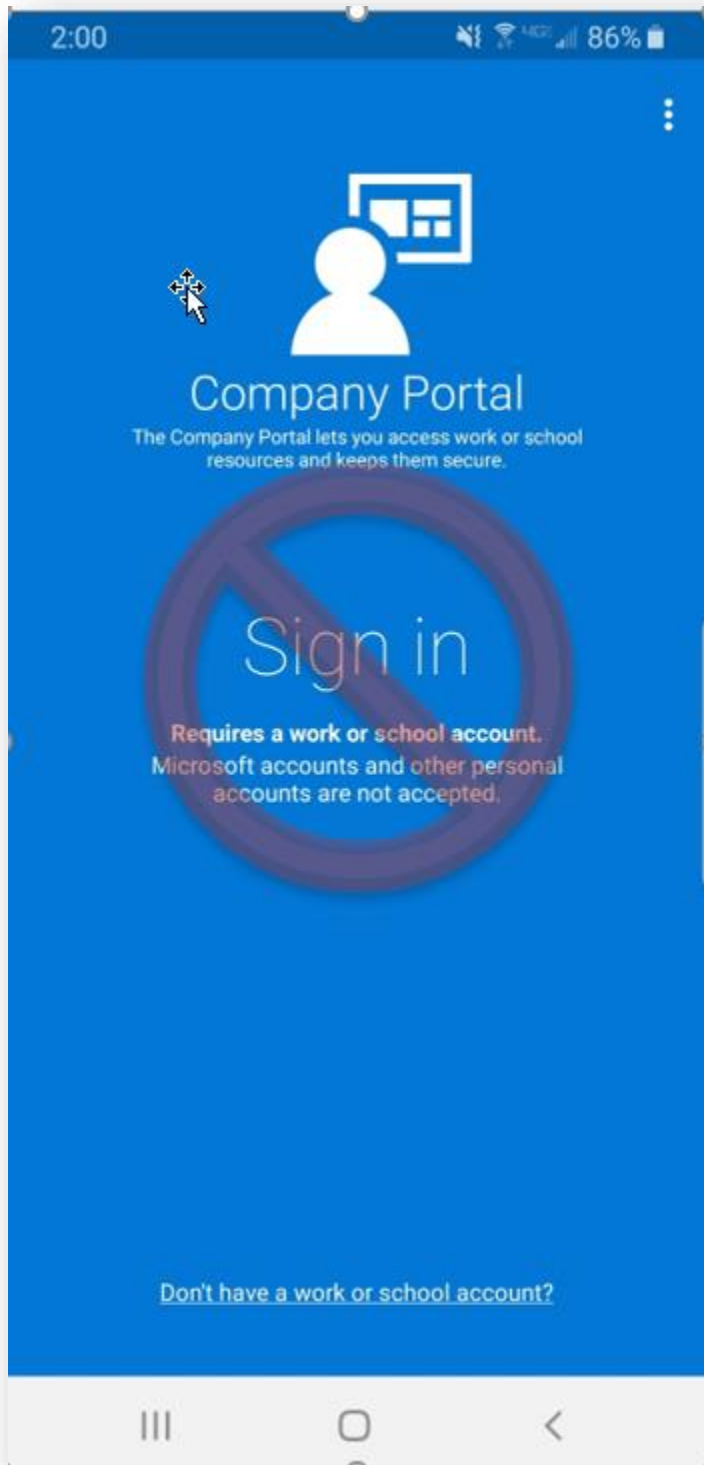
2:00 86%

Company Portal

The Company Portal lets you access work or school resources and keeps them secure.

Sign in

Requires a work or school account.
Microsoft accounts and other personal accounts are not accepted.

Don't have a work or school account?